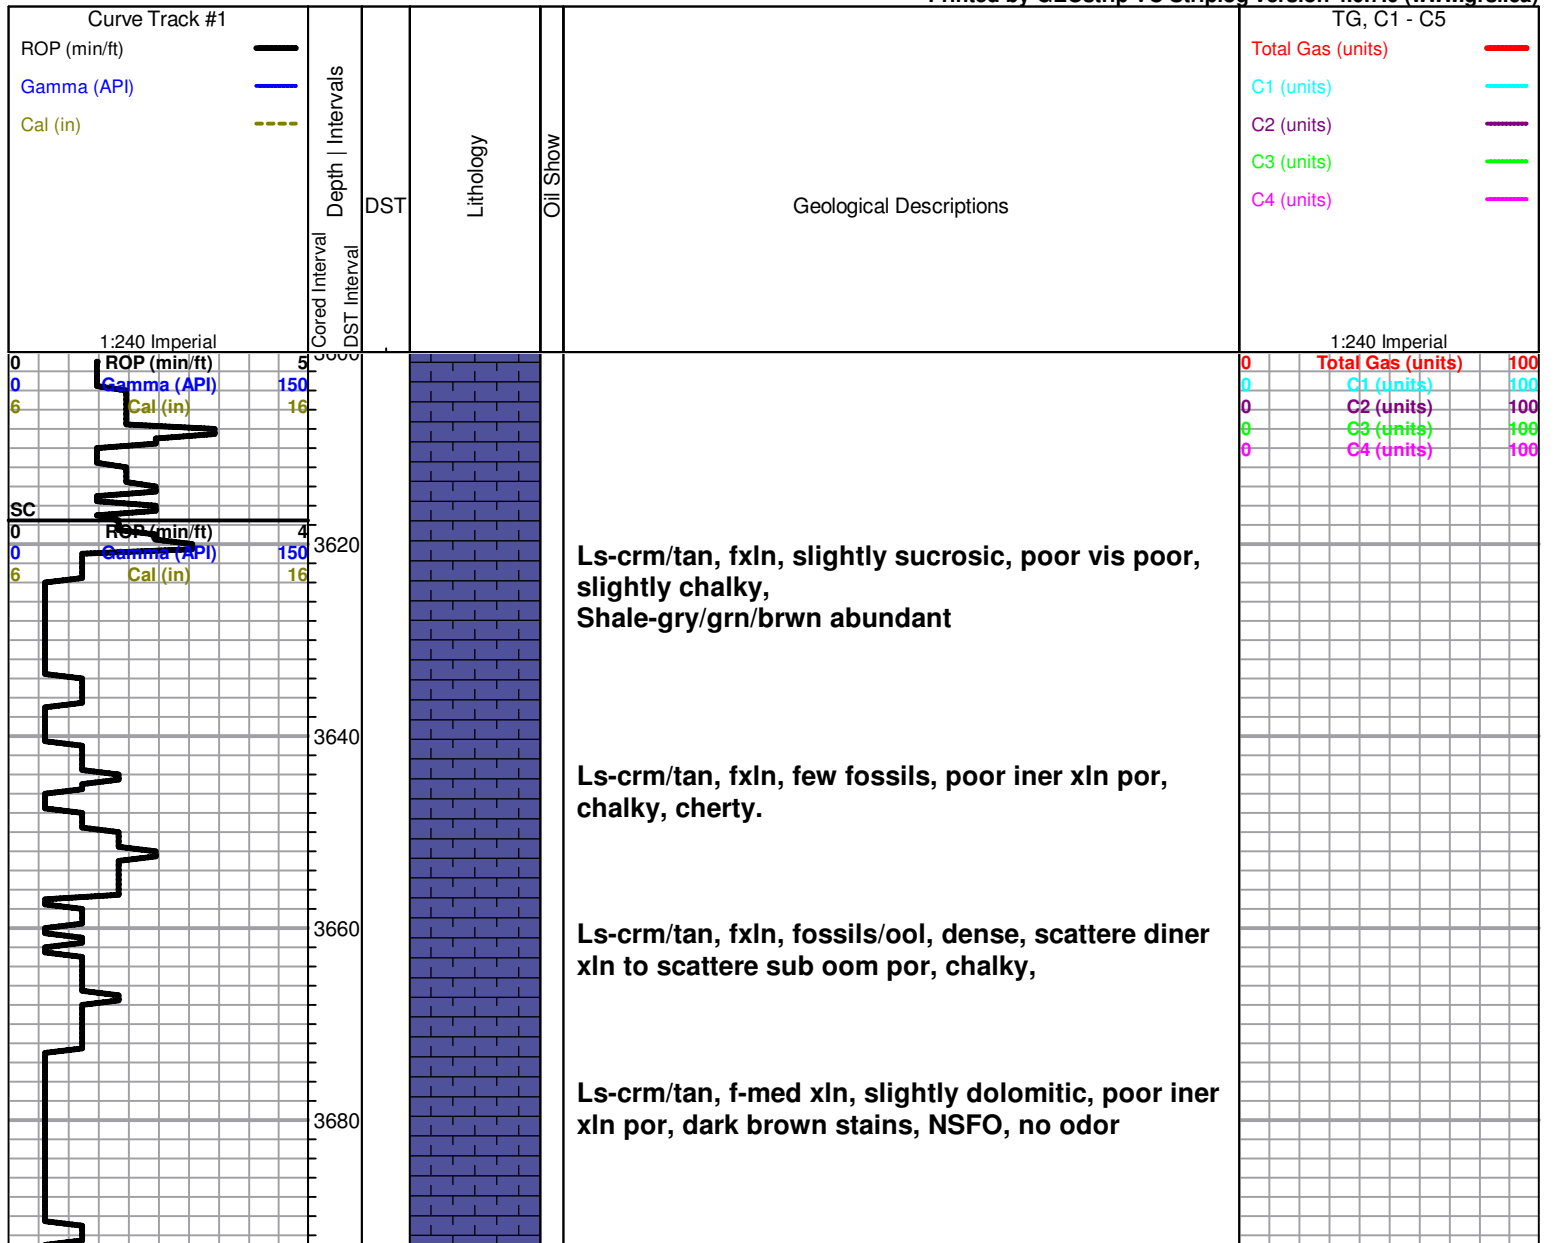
Printed by GEOstrip VC Striplog version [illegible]

Curve Track #1
ROP (min/ft)
Gamma (API)
Cal (in)
1:240 Imperial

Depth | Intervals
Cored Interval
DST Interval

DST

Lithology

Oil Show

Geological Descriptions

TG, C1 - C5
Total Gas (units)
C1 (units)
C2 (units)
C3 (units)
C4 (units)
1:240 Imperial

0 ROP (min/ft) 5
0 Gamma (API) 150
6 Cal (in) 16
SC
0 ROP (min/ft) 4
0 Gamma (API) 150
6 Cal (in) 16

0 Total Gas (units) 100
0 C1 (units) 100
0 C2 (units) 100
0 C3 (units) 100
0 C4 (units) 100

3600
3620
3640
3660
3680

Ls-crm/tan, fxln, slightly sucrosic, poor vis poor, slightly chalky,
Shale-gry/grn/brwn abundant

Ls-crm/tan, fxln, few fossils, poor iner xln por, chalky, cherty.

Ls-crm/tan, fxln, fossils/ool, dense, scattere diner xln to scattere sub oom por, chalky,

Ls-crm/tan, f-med xln, slightly dolomitic, poor iner xln por, dark brown stains, NSFO, no odor